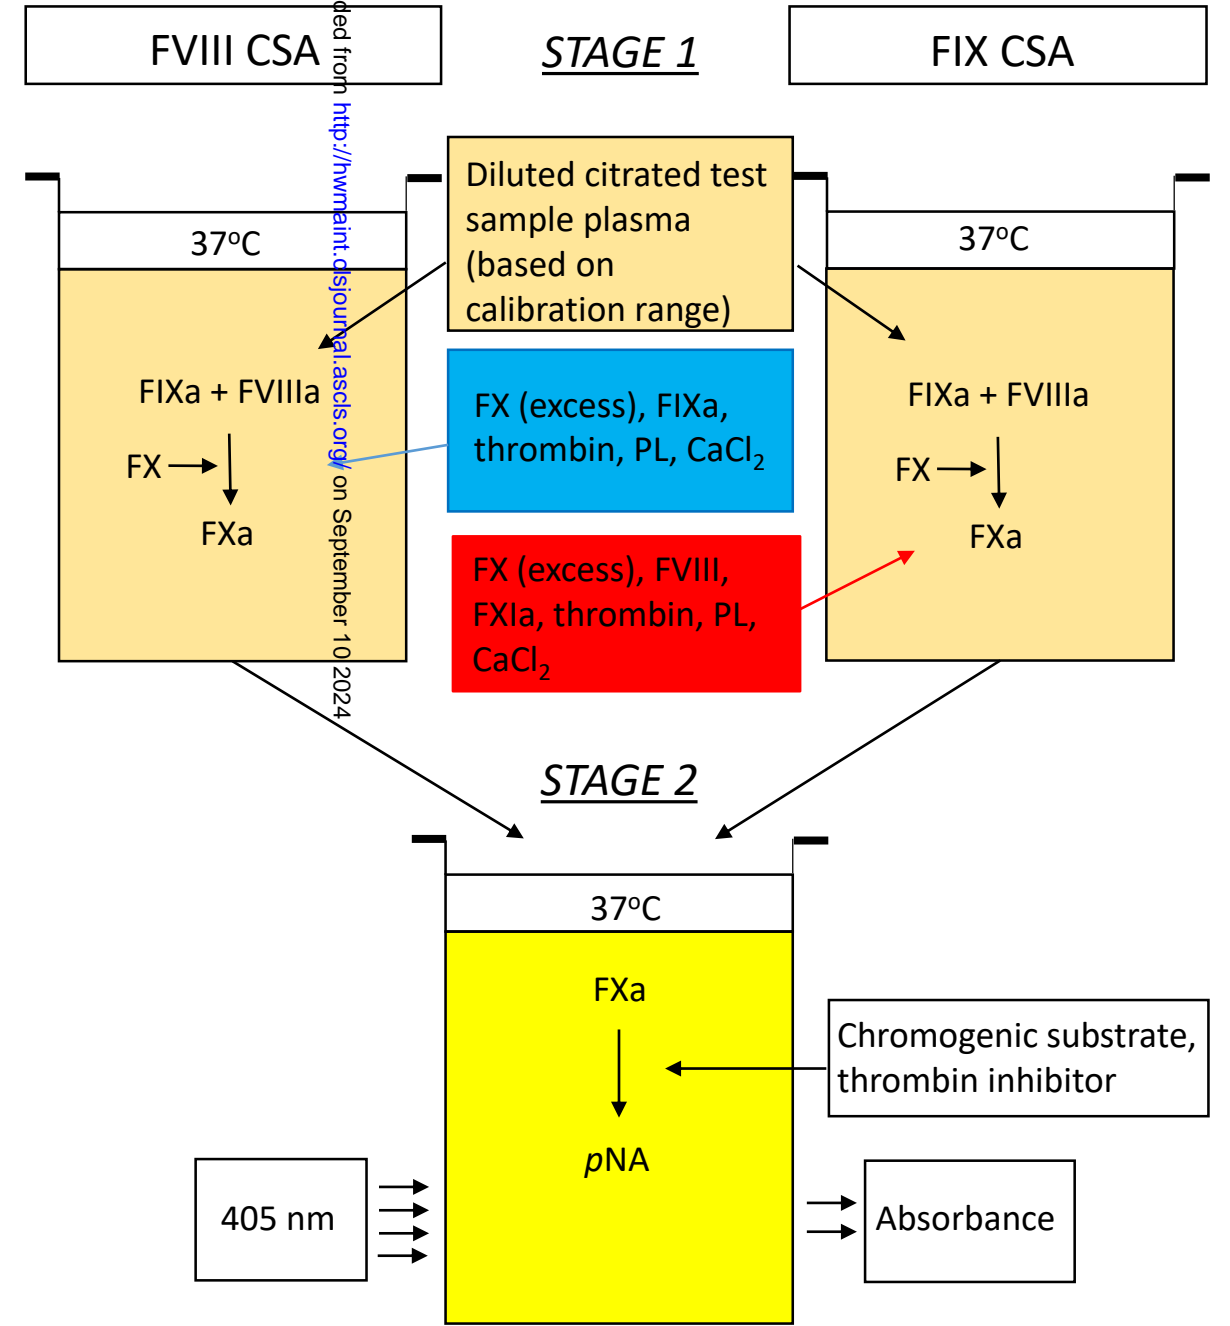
FVIII CSA

STAGE 1

FIX CSA

Diluted citrated test sample plasma (based on calibration range)

37°C

FIXa + FVIIIa

FX

FXa

FX (excess), FIXa, thrombin, PL, $CaCl_2$

FX (excess), FVIII, FXIa, thrombin, PL, $CaCl_2$

37°C

FIXa + FVIIIa

FX

FXa

ded from http://hwmaint.dsjournal.ascls.org/ on September 10 2024

STAGE 2

37°C

FXa

pNA

Chromogenic substrate, thrombin inhibitor

405 nm

Absorbance